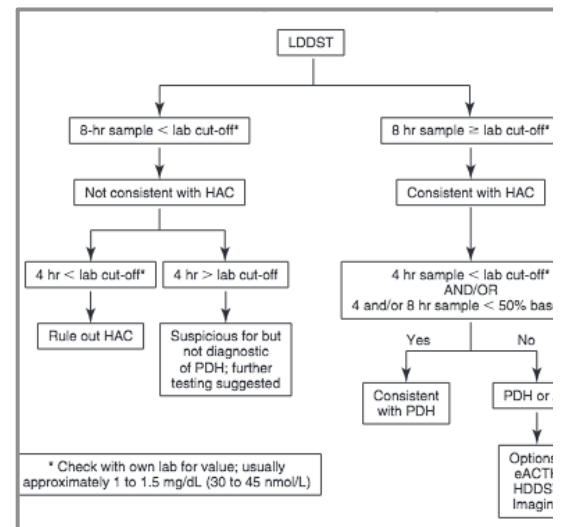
LDDST

8-hr sample < lab cut-off*

8 hr sample ≥ lab cut-off*

Not consistent with HAC

Consistent with HAC

4 hr < lab cut-off*

4 hr > lab cut-off

4 hr sample < lab cut-off* AND/OR 4 and/or 8 hr sample < 50% bas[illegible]

Rule out HAC

Suspicious for but not diagnostic of PDH; further testing suggested

Yes

No

Consistent with PDH

PDH or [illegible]

Option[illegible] eACT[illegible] HDDS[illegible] Imagin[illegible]

* Check with own lab for value; usually approximately 1 to 1.5 mg/dL (30 to 45 nmol/L)